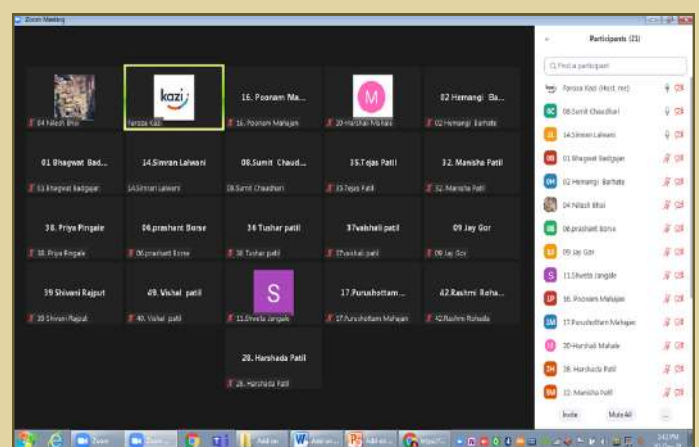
Zoom Meeting

04 Nilesh Bhoi

kazi

Farooqa Kazi

16. Poonam Ma...

16. Poonam Mahajan

M

20 Harshali Mahale

02 Hemangi Ba...

02 Hemangi Barhate

01 Bhagwat Bad...

01 Bhagwat Badgujar

14.Simran Lalwani

14.Simran Lalwani

08.Sumit Chaud...

08.Sumit Chaudhari

35.Tejas Patil

35.Tejas Patil

32. Manisha Patil

32. Manisha Patil

38. Priya Pingale

38. Priya Pingale

06.prashant Borse

06.prashant Borse

36 Tushar patil

36 Tushar patil

37vaishali patil

37vaishali patil

09 Jay Gor

09 Jay Gor

39 Shivani Rajput

39 Shivani Rajput

40. Vishal patil

40. Vishal patil

S

11.Shveta Jangale

17.Purushottam...

17.Purushottam Mahajan

42.Rashmi Roha...

42.Rashmi Rohada

28. Harshada Patil

28. Harshada Patil

Participants (21)

Find a participant

Farooqa Kazi (Host, me)

08.Sumit Chaudhari

14.Simran Lalwani

01.Bhagwat Badgujar

02 Hemangi Barhate

04 Nilesh Bhoi

06.prashant Borse

09 Jay Gor

11.Shveta Jangale

16. Poonam Mahajan

17.Purushottam Mahajan

20 Harshali Mahale

28. Harshada Patil

32. Manisha Patil

Invite

Mute All

...